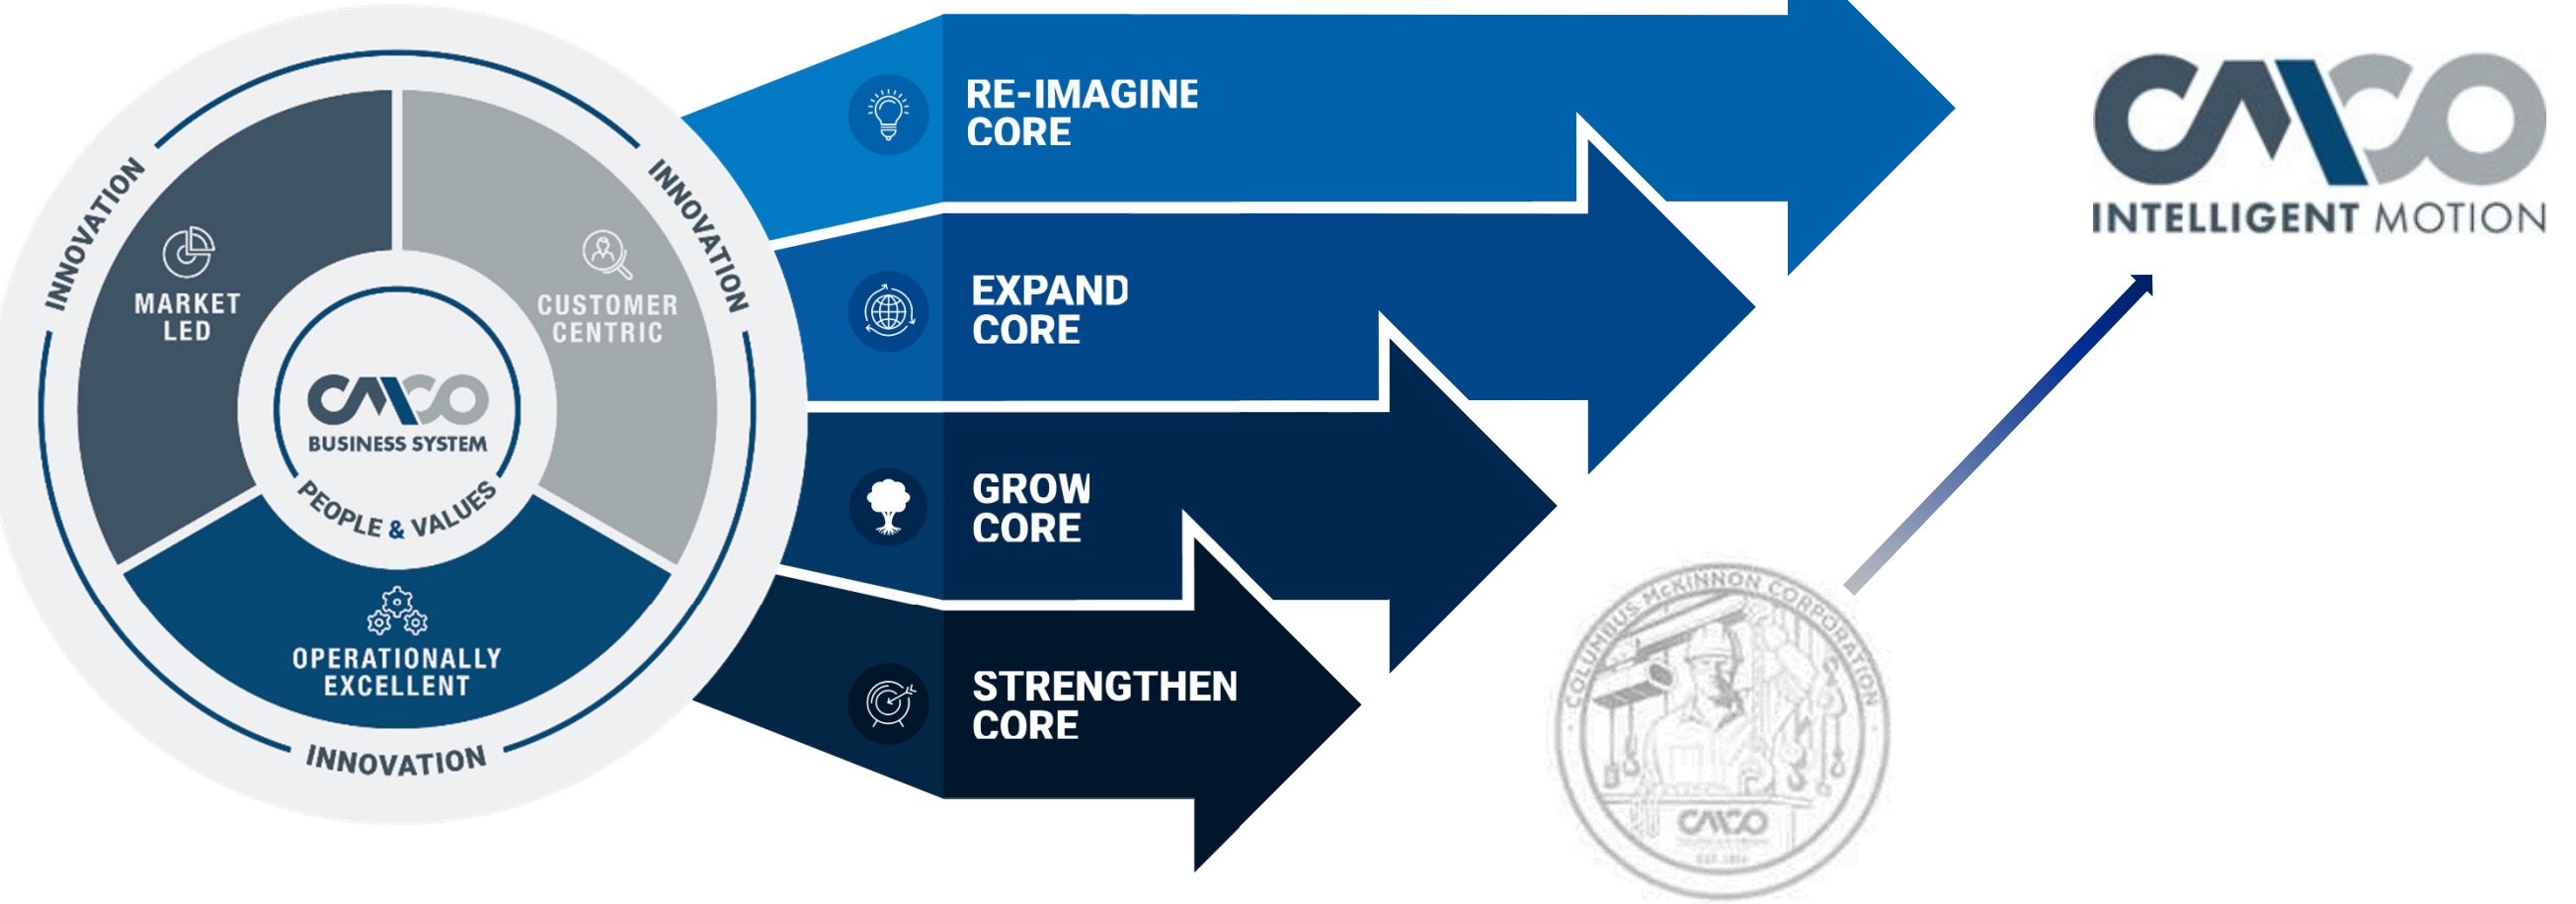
INNOVATION
INNOVATION
MARKET LED
CUSTOMER CENTRIC
CMCO
BUSINESS SYSTEM
PEOPLE & VALUES
OPERATIONALLY EXCELLENT
INNOVATION

RE-IMAGINE CORE
EXPAND CORE
GROW CORE
STRENGTHEN CORE

CMCO
INTELLIGENT MOTION

COLUMBUS McKINNON CORPORATION
CMCO
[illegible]